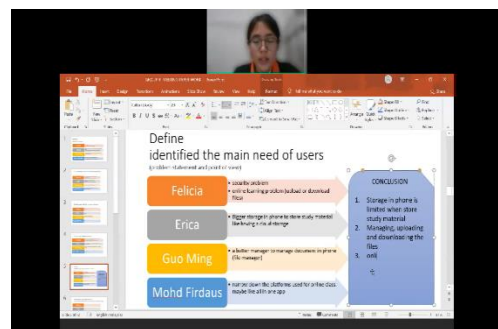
Define
identified the main need of users
(problem statement and point of view)

Felicia
• Locate problem
• online learning platform (upload or download files)

Erica
• Bigger storage in phone to store study material like having a lot of storage

Guo Ming
• a better manager to manage documents in phone (file manager)

Mohd Firdaus
• narrow down the platforms used for online class maybe like all in one app

CONCLUSION
1. Storage in phone is limited when store study material
2. Managing, uploading and downloading the files
3. onli